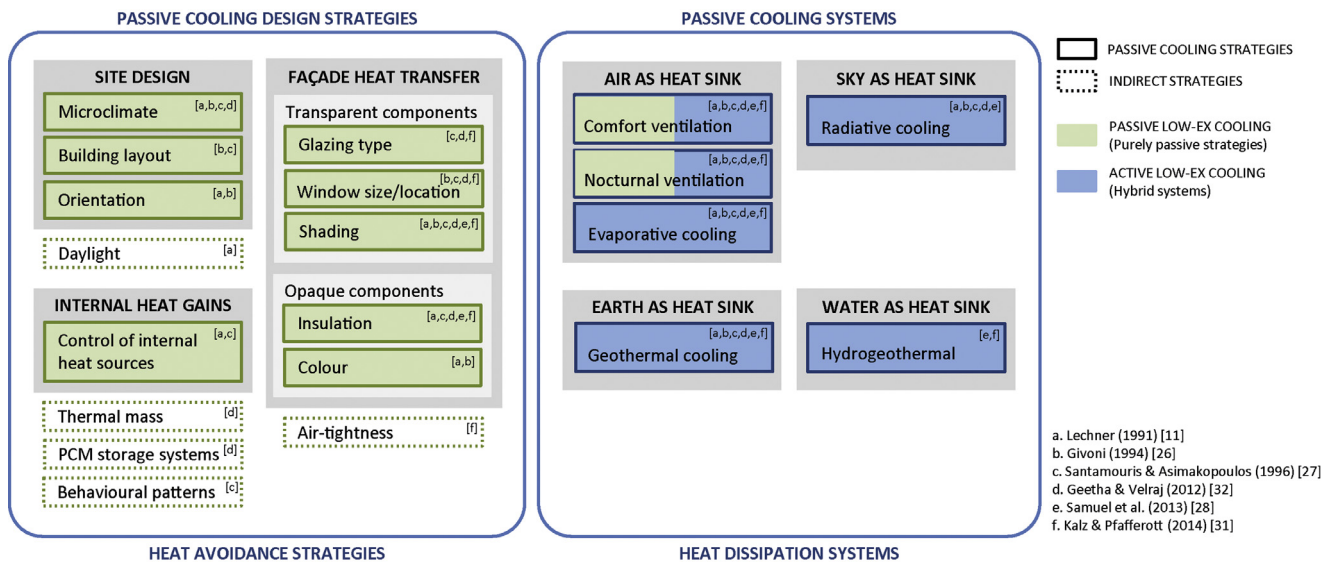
PASSIVE COOLING DESIGN STRATEGIES

SITE DESIGN

Microclimate [a,b,c,d]

Building layout [b,c]

Orientation [a,b]

Daylight [a]

INTERNAL HEAT GAINS

Control of internal heat sources [a,c]

Thermal mass [d]

PCM storage systems [d]

Behavioural patterns [c]

FAÇADE HEAT TRANSFER

Transparent components

Glazing type [c,d,f]

Window size/location [b,c,d,f]

Shading [a,b,c,d,e,f]

Opaque components

Insulation [a,c,d,e,f]

Colour [a,b]

Air-tightness [f]

HEAT AVOIDANCE STRATEGIES

PASSIVE COOLING SYSTEMS

AIR AS HEAT SINK

Comfort ventilation [a,b,c,d,e,f]

Nocturnal ventilation [a,b,c,d,e,f]

Evaporative cooling [a,b,c,d,e,f]

SKY AS HEAT SINK

Radiative cooling [a,b,c,d,e]

EARTH AS HEAT SINK

Geothermal cooling [a,b,c,d,e,f]

WATER AS HEAT SINK

Hydrogeothermal [e,f]

HEAT DISSIPATION SYSTEMS

PASSIVE COOLING STRATEGIES

INDIRECT STRATEGIES

PASSIVE LOW-EX COOLING (Purely passive strategies)

ACTIVE LOW-EX COOLING (Hybrid systems)

a. Lechner (1991) [11]
b. Givoni (1994) [26]
c. Santamouris & Asimakopoulos (1996) [27]
d. Geetha & Velraj (2012) [32]
e. Samuel et al. (2013) [28]
f. Kalz & Pfafferott (2014) [31]